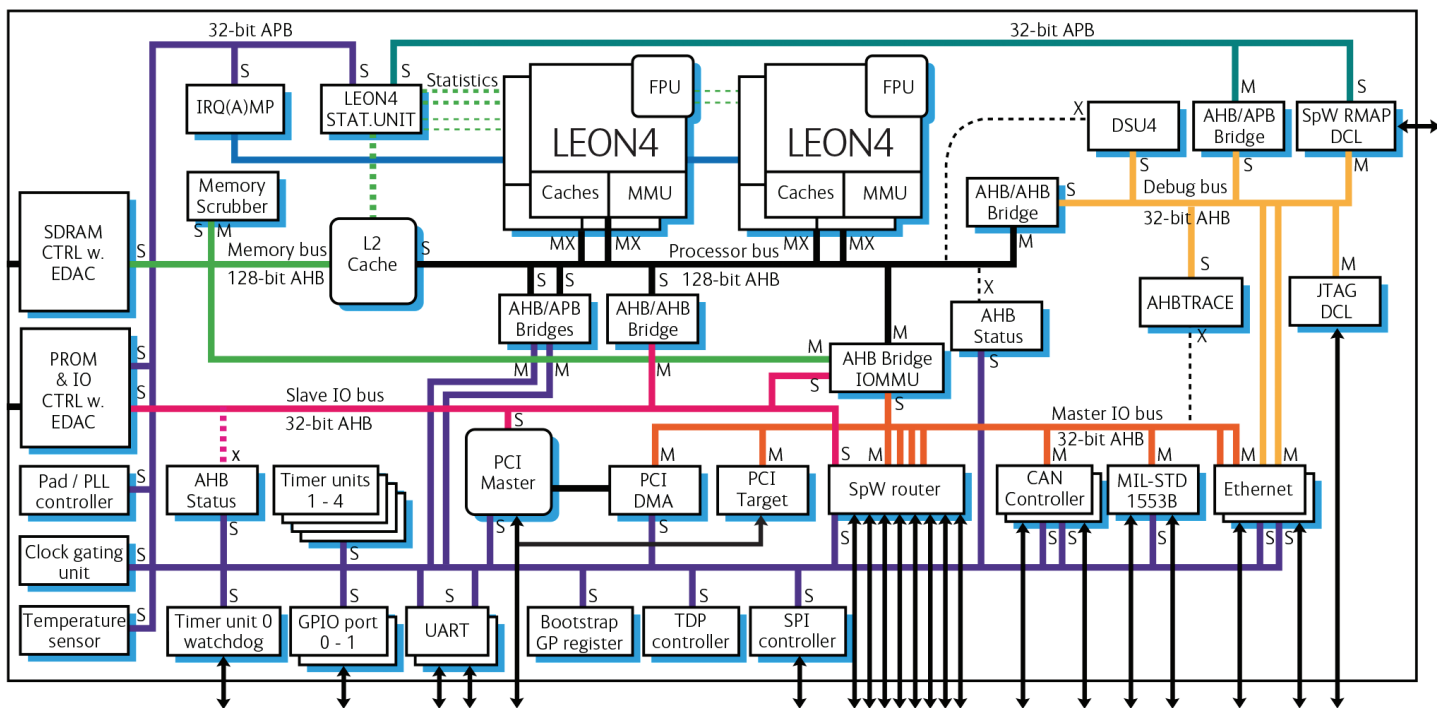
32-bit APB

32-bit APB

S

S

S

Statistics

IRQ(A)MP

LEON4 STAT.UNIT

FPU

LEON4

Caches

MMU

FPU

LEON4

Caches

MMU

X

DSU4

M

AHB/APB Bridge

S

SpW RMAP DCL

Memory Scrubber

S M

SDRAM CTRL w. EDAC

S

Memory bus

128-bit AHB

L2 Cache

S

MX MX

Processor bus

MX MX

AHB/AHB Bridge

S

M

S

Debug bus

S

M

32-bit AHB

S S

S

128-bit AHB

X

S

M

AHBTRACE

JTAG DCL

AHB/APB Bridges

AHB/AHB Bridge

M

AHB Status

PROM & IO CTRL w. EDAC

S

S

M M

M

AHB Bridge IOMMU

S

X

S

Slave IO bus

32-bit AHB

S

S

Master IO bus

32-bit AHB

Pad / PLL controller

S

x

AHB Status

Timer units 1 - 4

PCI Master

M

PCI DMA

M

PCI Target

S M M

SpW router

M

CAN Controller

M

MIL-STD 1553B

M M

Ethernet

Clock gating unit

S

S

S

S

S S

S

S S

Temperature sensor

S

S

Timer unit 0 watchdog

S

GPIO port 0 - 1

S S

UART

S

Bootstrap GP register

S

TDP controller

S

SPI controller